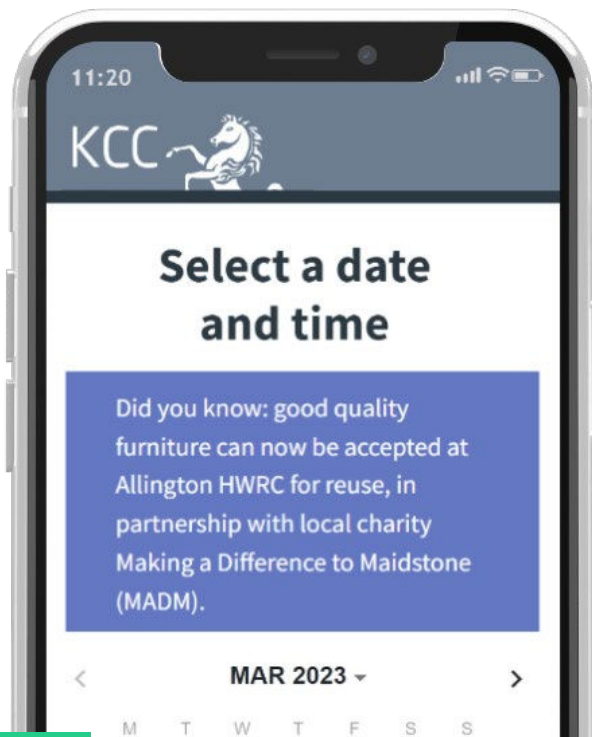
11:20

KCC

Select a date and time

Did you know: good quality furniture can now be accepted at Allington HWRC for reuse, in partnership with local charity Making a Difference to Maidstone (MADM).

<

MAR 2023

>

M T W T F S S